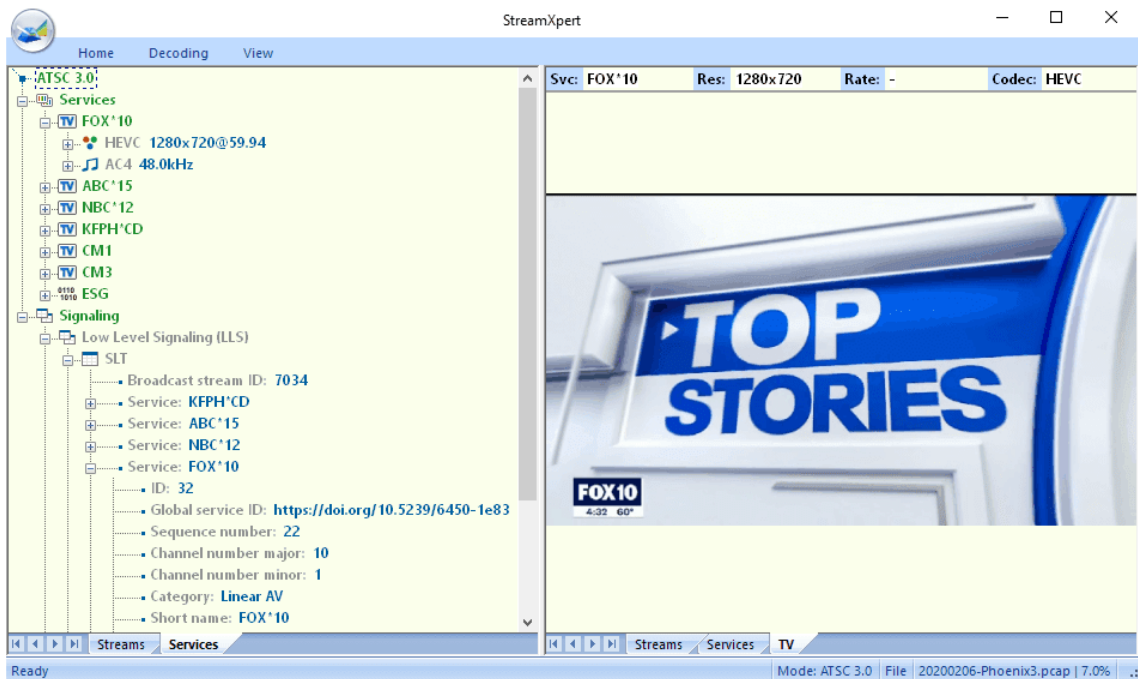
StreamXpert

Home Decoding View

ATSC 3.0
Services
FOX*10
HEVC 1280x720@59.94
AC4 48.0kHz
ABC*15
NBC*12
KFPH*CD
CM1
CM3
0110 1010 ESG
Signaling
Low Level Signaling (LLS)
SLT
Broadcast stream ID: 7034
Service: KFPH*CD
Service: ABC*15
Service: NBC*12
Service: FOX*10
ID: 32
Global service ID: https://doi.org/10.5239/6450-1e83
Sequence number: 22
Channel number major: 10
Channel number minor: 1
Category: Linear AV
Short name: FOX*10

Streams Services

Svc: FOX*10 Res: 1280x720 Rate: - Codec: HEVC

TOP STORIES
FOX10
4:32 60°

Streams Services TV

Ready Mode: ATSC 3.0 File 20200206-Phoenix3.pcap | 7.0%